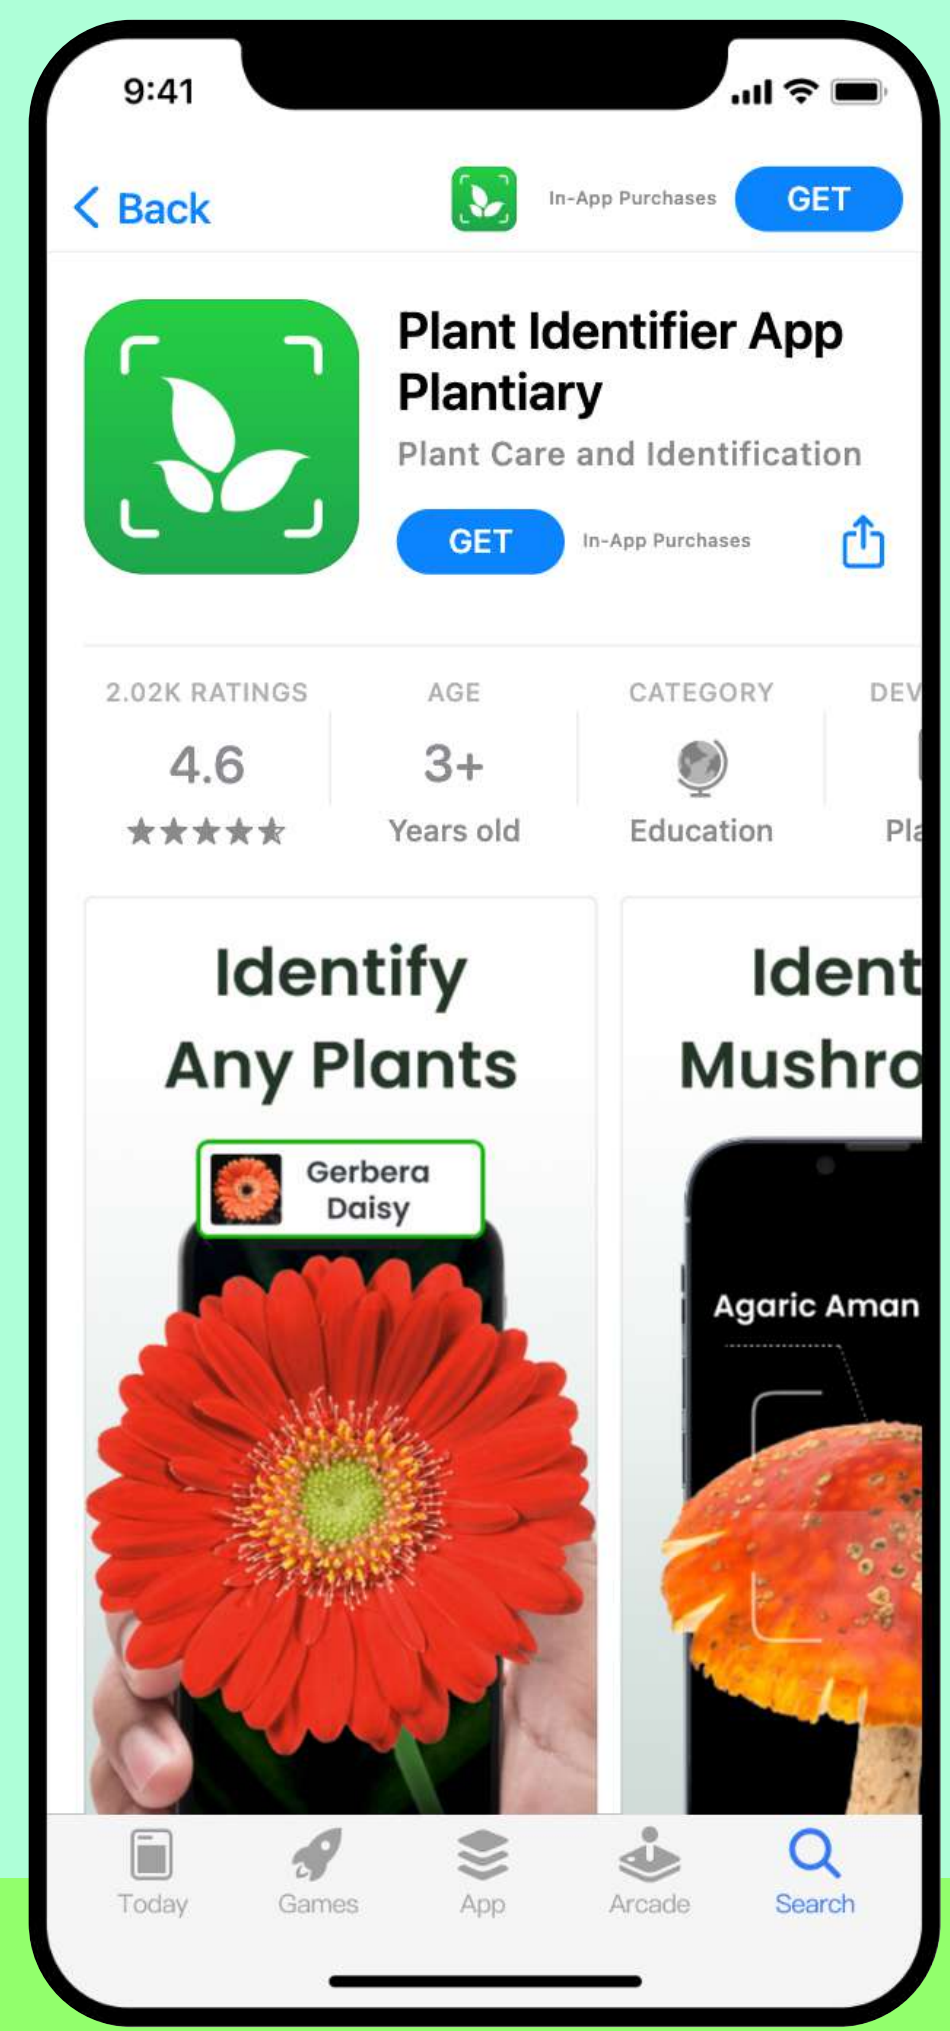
9:41

Back

In-App Purchases GET

Plant Identifier App Plantiary

Plant Care and Identification

GET In-App Purchases

2.02K RATINGS
4.6
★★★★★

AGE
3+
Years old

CATEGORY
Education

DEV
Pla

Identify Any Plants

Gerbera Daisy

Ident Mushro

Agaric Aman

Today Games App Arcade Search